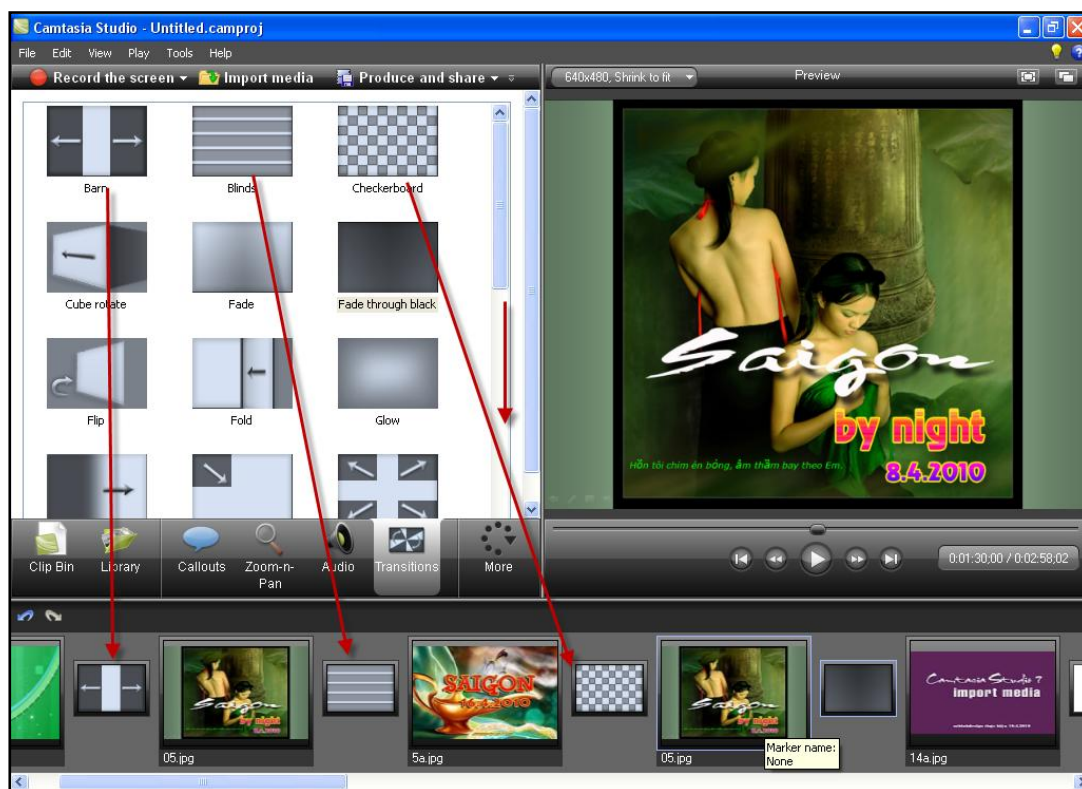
Camtasia Studio - Untitled.camproj

File Edit View Play Tools Help

Record the screen ▾ Import media Produce and share ▾

640x480, Shrink to fit Preview

Barn Blinds Checkerboard

Cube rotate Fade Fade through black

Flip Fold Glow

Saigon by night

Hồn tôi chim én bông, âm thầm bay theo Em.

8.4.2010

Clip Bin Library Callouts Zoom-n-Pan Audio Transitions More

0:01:30;00 / 0:02:58;02

SAIGON

Camtasia Studio 7 import media

05.jpg 5a.jpg 05.jpg Marker name: None 14a.jpg